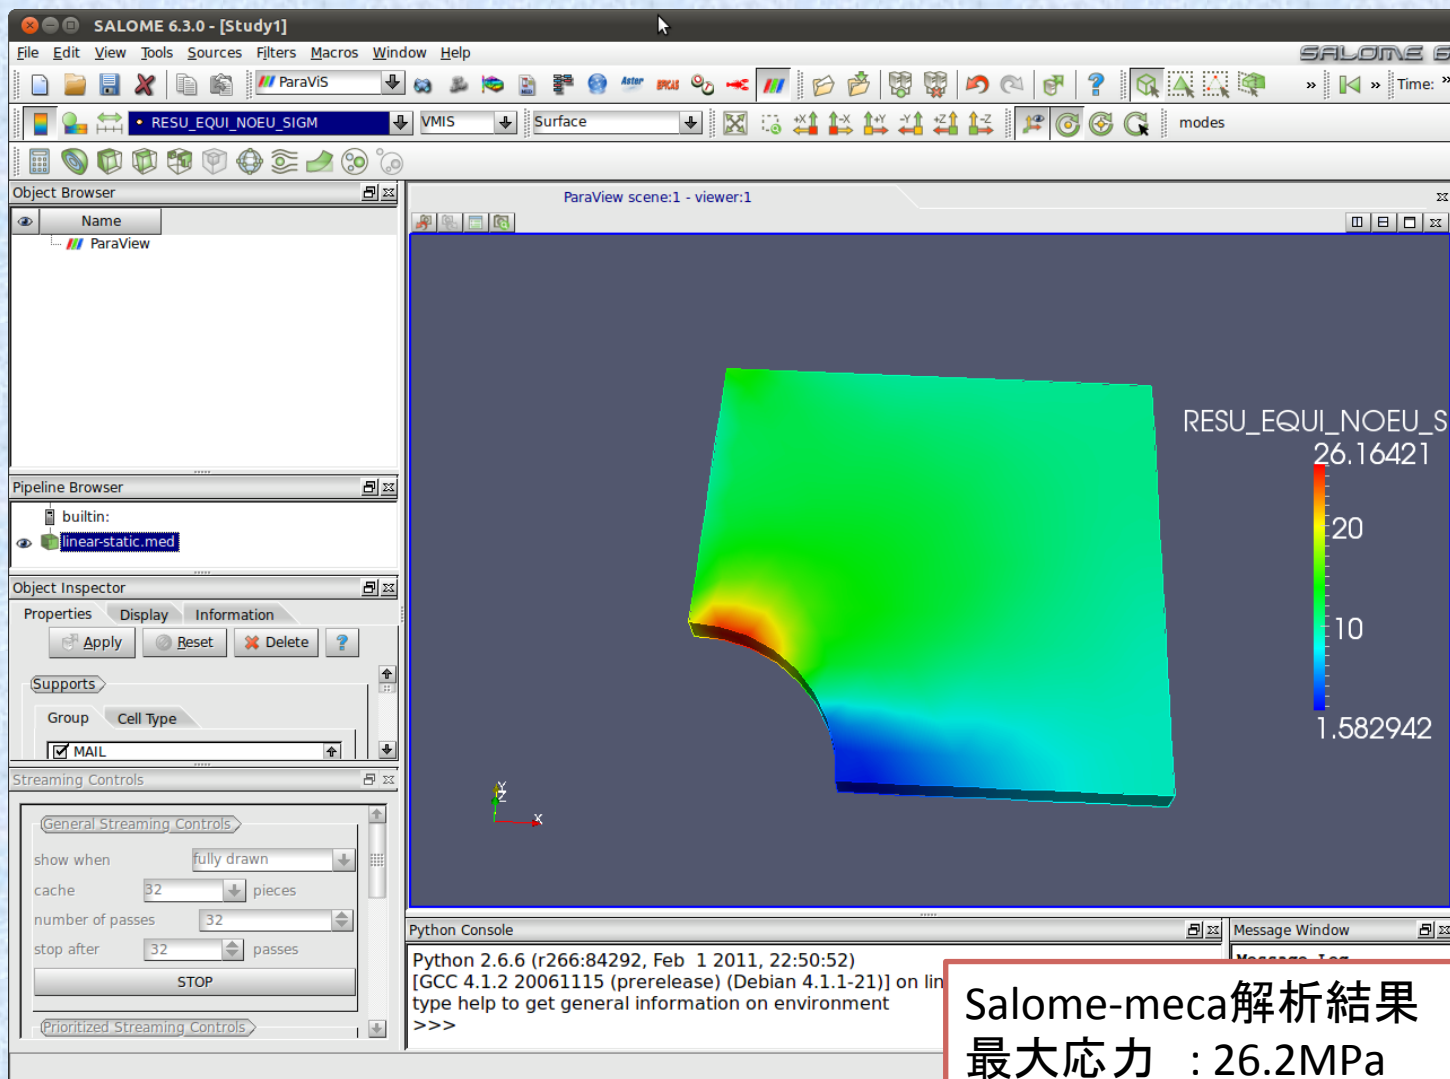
SALOME 6.3.0 - [Study1]

File Edit View Tools Sources Filters Macros Window Help

ParaViS

Time:

RESU_EQUI_NOEU_SIGM VMIS Surface modes

Object Browser

Name

ParaView

Pipeline Browser

builtin:

linear-static.med

Object Inspector

Properties Display Information

Apply Reset Delete ?

Supports

Group Cell Type

MAIL

Streaming Controls

General Streaming Controls

show when fully drawn

cache 32 pieces

number of passes 32

stop after 32 passes

STOP

Prioritized Streaming Controls

ParaView scene:1 - viewer:1

RESU_EQUI_NOEU_S

26.16421

20

10

1.582942

Y
Z
X

Python Console

Python 2.6.6 (r266:84292, Feb 1 2011, 22:50:52)
[GCC 4.1.2 20061115 (prerelease) (Debian 4.1.1-21)] on lin
type help to get general information on environment
>>>

Message Window

Salome-meca解析結果
最大応力 ：26.2MPa